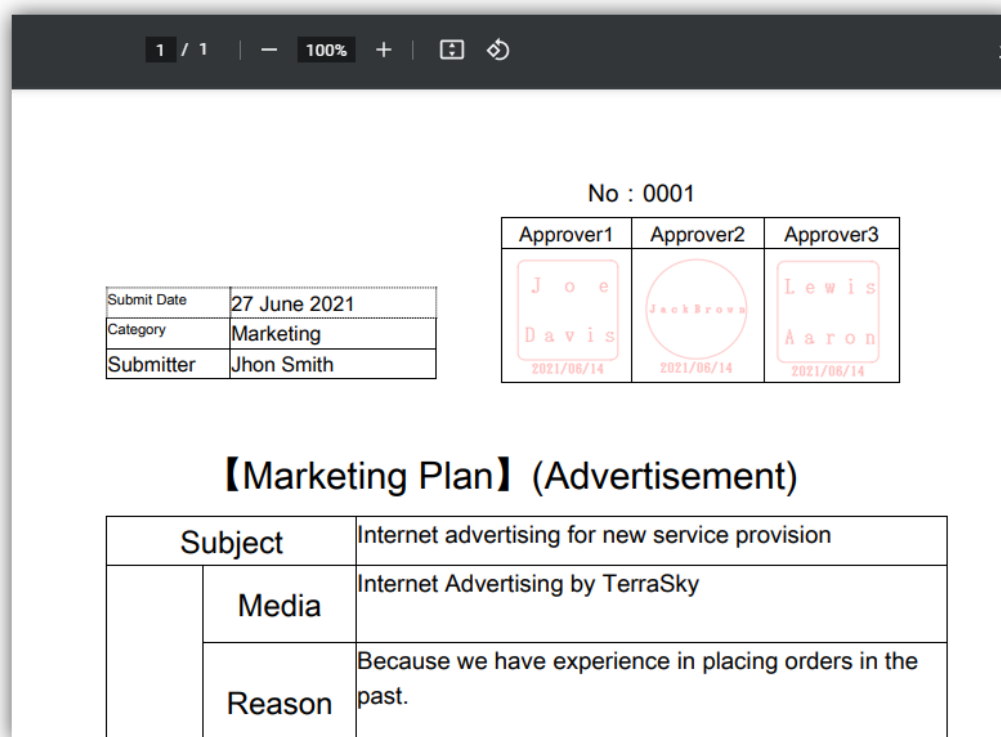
1 / 1 | — 100% + |

No：0001

| Approver1 | Approver2 | Approver3 |
|---|---|---|
| Joe Davis 2021/06/14 | JackBrown 2021/06/14 | Lewis Aaron 2021/06/14 |

| Submit Date | 27 June 2021 |
|---|---|
| Category | Marketing |
| Submitter | Jhon Smith |

【Marketing Plan】(Advertisement)

| Subject | | Internet advertising for new service provision |
|---|---|---|
| | Media | Internet Advertising by TerraSky |
| | Reason | Because we have experience in placing orders in the past. |